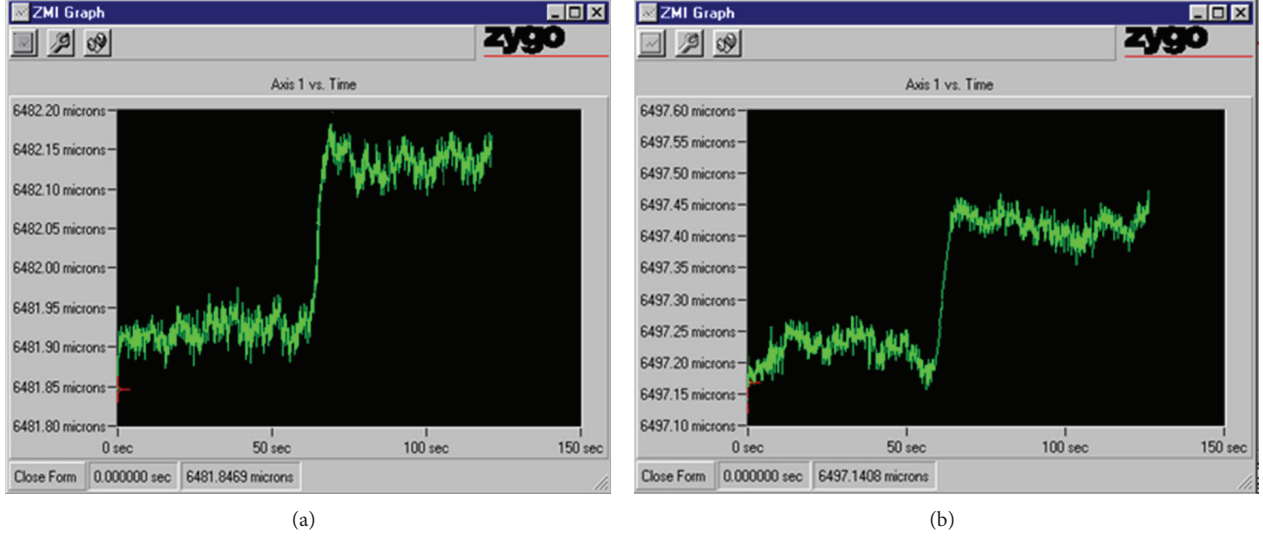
ZMI Graph

zygo

Axis 1 vs. Time

6482.20 microns
6482.15 microns
6482.10 microns
6482.05 microns
6482.00 microns
6481.95 microns
6481.90 microns
6481.85 microns
6481.80 microns

0 sec
50 sec
100 sec
150 sec

Close Form | 0.000000 sec | 6481.8469 microns

(a)

ZMI Graph

zygo

Axis 1 vs. Time

6497.60 microns
6497.55 microns
6497.50 microns
6497.45 microns
6497.40 microns
6497.35 microns
6497.30 microns
6497.25 microns
6497.20 microns
6497.15 microns
6497.10 microns

0 sec
50 sec
100 sec
150 sec

Close Form | 0.000000 sec | 6497.1408 microns

(b)